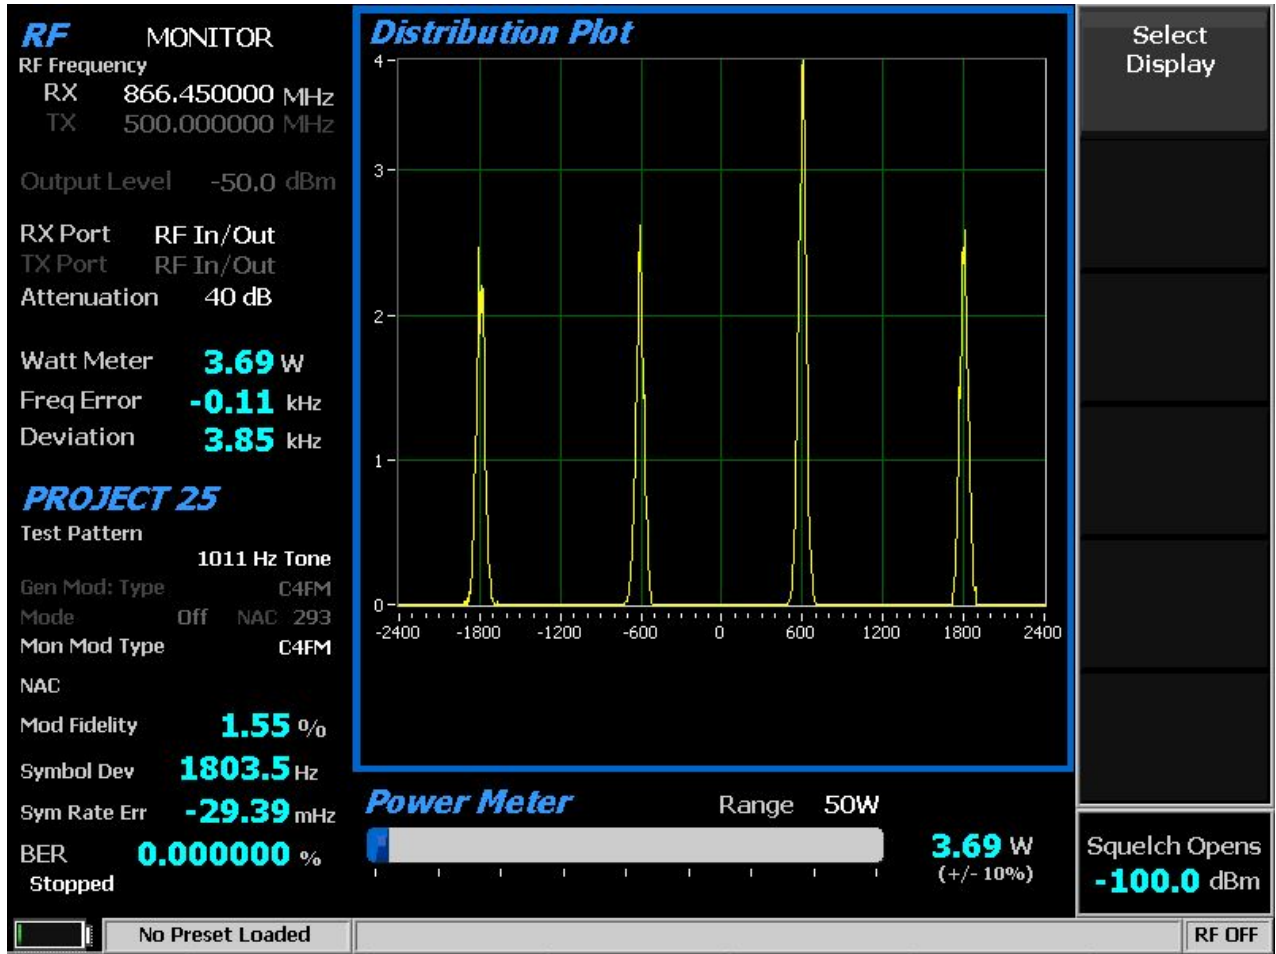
RF MONITOR
RF Frequency
RX 866.450000 MHz
TX 500.000000 MHz

Output Level -50.0 dBm

RX Port RF In/Out
TX Port RF In/Out
Attenuation 40 dB

Watt Meter 3.69 W
Freq Error -0.11 kHz
Deviation 3.85 kHz

PROJECT 25
Test Pattern
1011 Hz Tone
Gen Mod: Type C4FM
Mode Off NAC 293
Mon Mod Type C4FM
NAC
Mod Fidelity 1.55 %
Symbol Dev 1803.5 Hz
Sym Rate Err -29.39 mHz
BER 0.000000 %
Stopped

Distribution Plot
4
3
2
1
0
-2400 -1800 -1200 -600 0 600 1200 1800 2400

Power Meter Range 50W
3.69 W
(+/- 10%)

Select Display

Squelch Opens
-100.0 dBm

No Preset Loaded
RF OFF